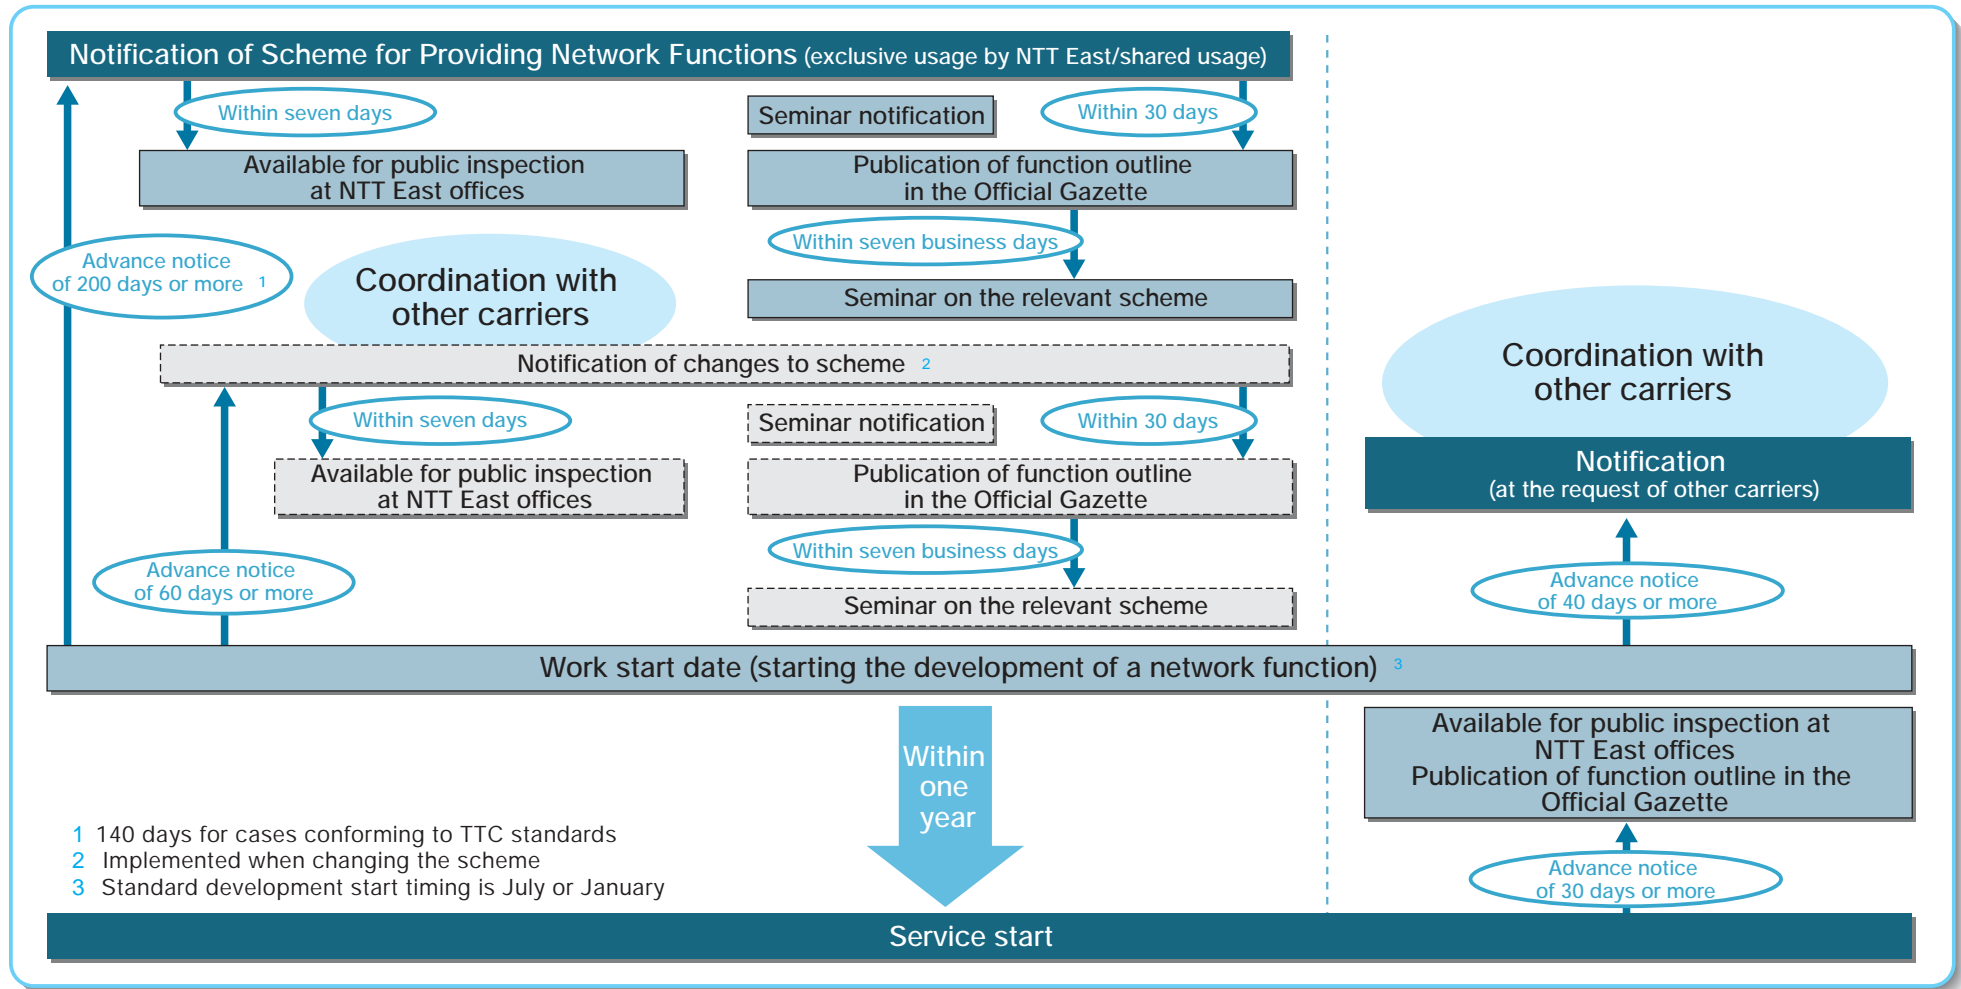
Notification of Scheme for Providing Network Functions (exclusive usage by NTT East/shared usage)

Within seven days

Available for public inspection at NTT East offices

Seminar notification

Within 30 days

Publication of function outline in the Official Gazette

Within seven business days

Seminar on the relevant scheme

Advance notice of 200 days or more 1

Coordination with other carriers

Notification of changes to scheme 2

Within seven days

Available for public inspection at NTT East offices

Seminar notification

Within 30 days

Publication of function outline in the Official Gazette

Within seven business days

Seminar on the relevant scheme

Advance notice of 60 days or more

Coordination with other carriers

Notification (at the request of other carriers)

Advance notice of 40 days or more

Work start date (starting the development of a network function) 3

Within one year

Available for public inspection at NTT East offices Publication of function outline in the Official Gazette

Advance notice of 30 days or more

1 140 days for cases conforming to TTC standards
2 Implemented when changing the scheme
3 Standard development start timing is July or January

Service start